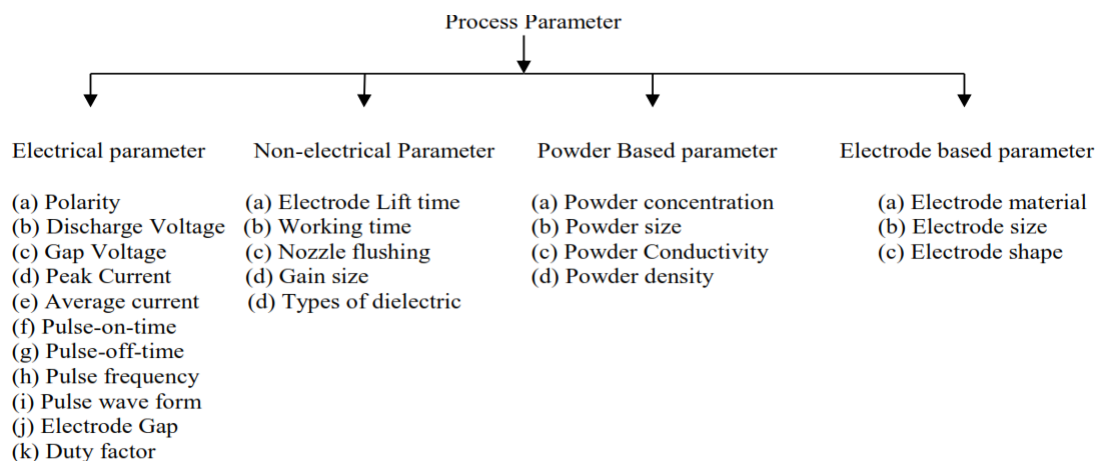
Process Parameter

Electrical parameter

(a) Polarity
(b) Discharge Voltage
(c) Gap Voltage
(d) Peak Current
(e) Average current
(f) Pulse-on-time
(g) Pulse-off-time
(h) Pulse frequency
(i) Pulse wave form
(j) Electrode Gap
(k) Duty factor

Non-electrical Parameter

(a) Electrode Lift time
(b) Working time
(c) Nozzle flushing
(d) Gain size
(d) Types of dielectric

Powder Based parameter

(a) Powder concentration
(b) Powder size
(c) Powder Conductivity
(d) Powder density

Electrode based parameter

(a) Electrode material
(b) Electrode size
(c) Electrode shape